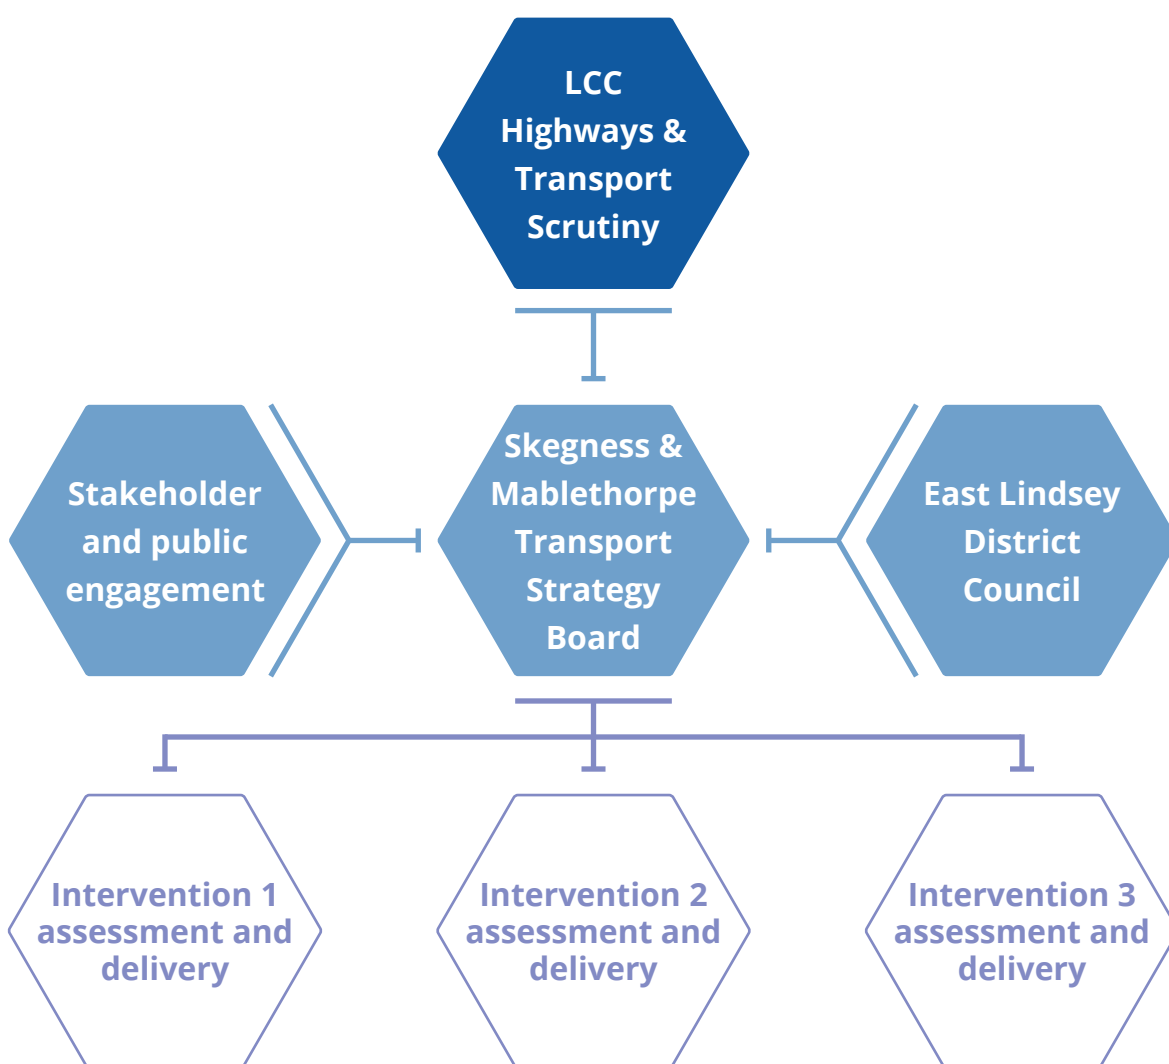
LCC Highways & Transport Scrutiny

Stakeholder and public engagement

Skegness & Mablethorpe Transport Strategy Board

East Lindsey District Council

Intervention 1 assessment and delivery

Intervention 2 assessment and delivery

Intervention 3 assessment and delivery